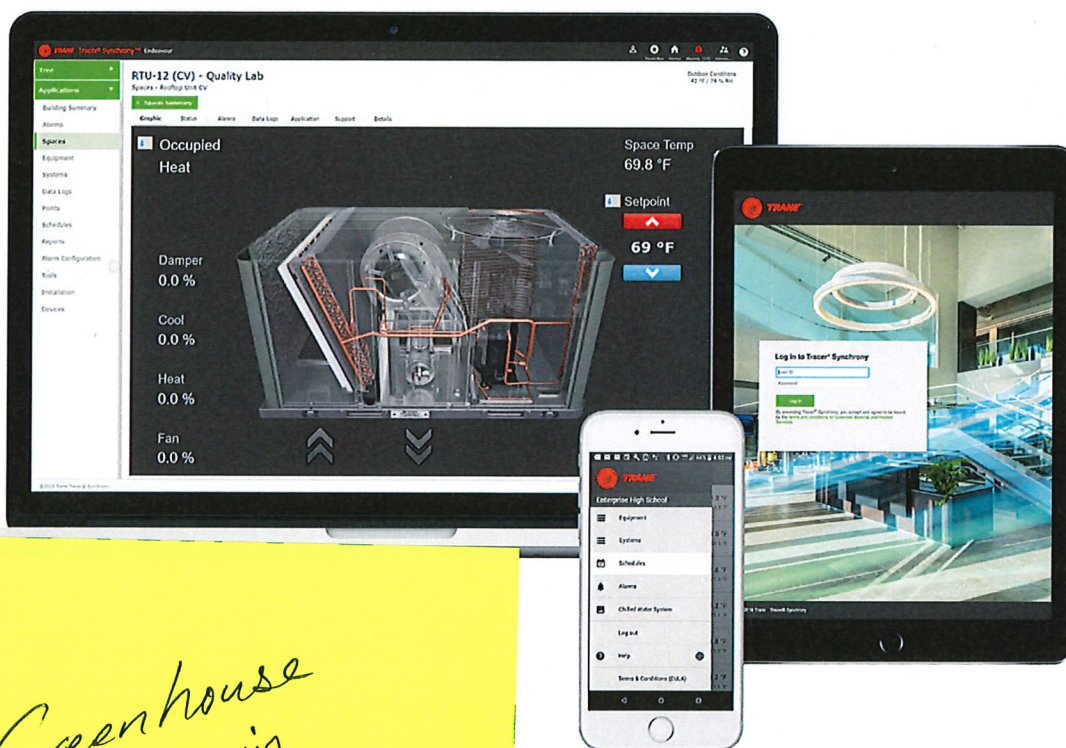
TRANE Tracer Synchrony™ Endeavour

Tree
Applications
Building Summary
Alarms
Spaces
Equipment
Systems
Data Logs
Points
Schedules
Reports
Alarm Configuration
Tools
Installation
Devices

RTU-12 (CV) - Quality Lab
Spaces - Rooftop Unit CV

Outdoor Conditions
42 °F / 74 % RH

Favorite Summary

Graphic Status Alarms Data Logs Application Support Details

Occupied
Heat

Space Temp
69.8 °F

Setpoint
69 °F

Damper
0.0 %

Cool
0.0 %

Heat
0.0 %

Fan
0.0 %

©2018 Trane Tracer Synchrony

TRANE

Log in to Tracer Synchrony
User ID
Password
Log in

©2018 Trane Tracer Synchrony

TRANE
Enterprise High School
Equipment
Systems
Schedules
Alarms
Chilled Water System
Log out
Help
Terms & Conditions (EULA)

Greenhouse
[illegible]